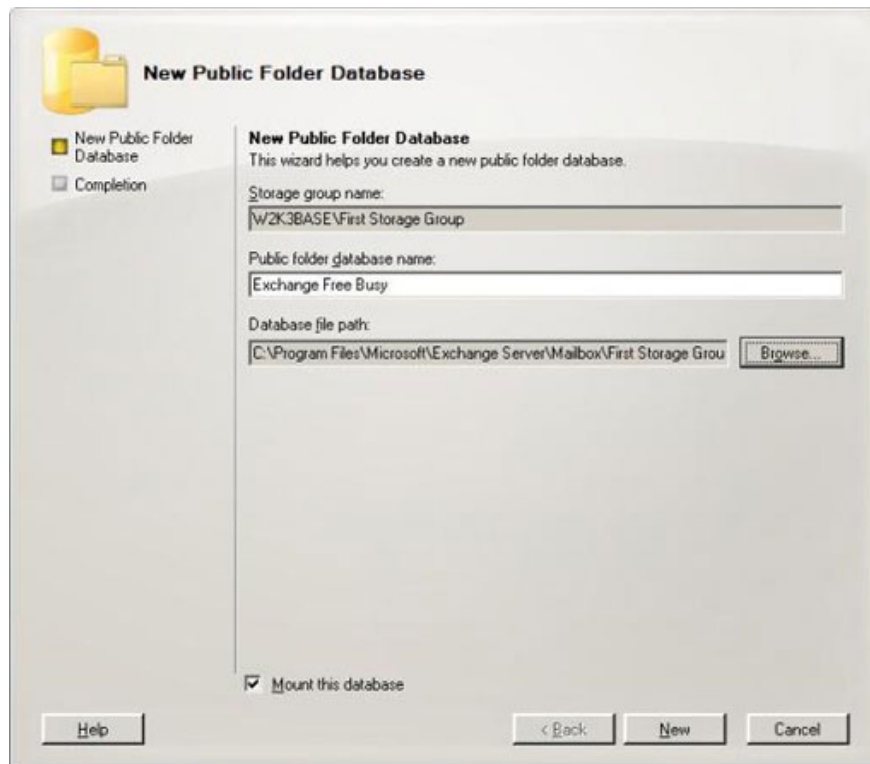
New Public Folder Database

New Public Folder Database

Completion

New Public Folder Database

This wizard helps you create a new public folder database.

Storage group name:

W2K3BASE\First Storage Group

Public folder database name:

Exchange Free Busy

Database file path:

C:\Program Files\Microsoft\Exchange Server\Mailbox\First Storage Grou

Browse...

Mount this database

Help

< Back

New

Cancel